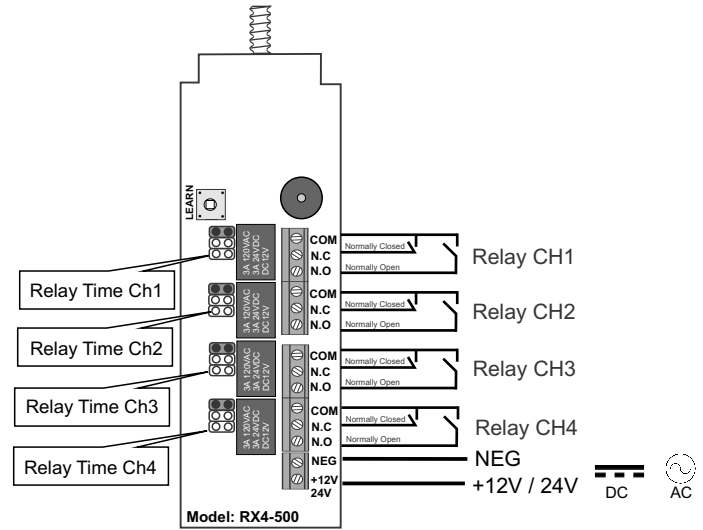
LEARN

3A 120VAC
3A 24VDC
DC12V

COM
N.C
N.O

Normally Closed
Normally Open

Relay CH1

Relay Time Ch1

3A 120VAC
3A 24VDC
DC12V

COM
N.C
N.O

Normally Closed
Normally Open

Relay CH2

Relay Time Ch2

3A 120VAC
3A 24VDC
DC12V

COM
N.C
N.O

Normally Closed
Normally Open

Relay CH3

Relay Time Ch3

3A 120VAC
3A 24VDC
DC12V

COM
N.C
N.O

Normally Closed
Normally Open

Relay CH4

Relay Time Ch4

NEG
+12V
24V

NEG
+12V / 24V

DC
AC

Model: RX4-500